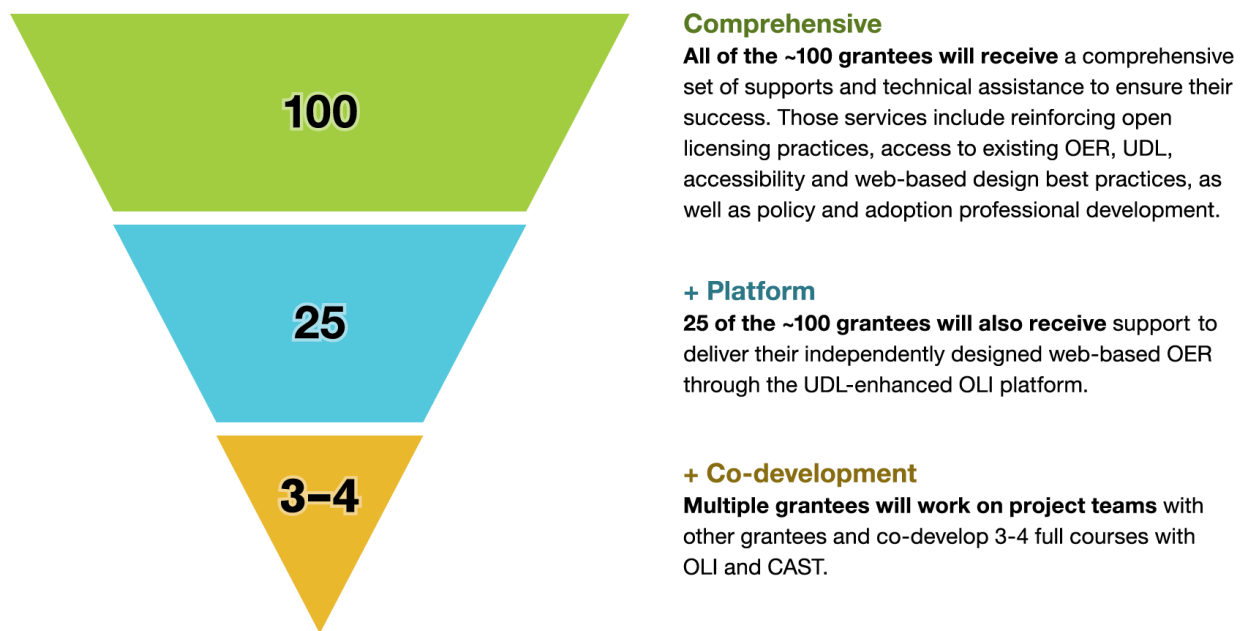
100

25

3–4

Comprehensive
All of the ~100 grantees will receive a comprehensive set of supports and technical assistance to ensure their success. Those services include reinforcing open licensing practices, access to existing OER, UDL, accessibility and web-based design best practices, as well as policy and adoption professional development.

+ Platform
25 of the ~100 grantees will also receive support to deliver their independently designed web-based OER through the UDL-enhanced OLI platform.

+ Co-development
Multiple grantees will work on project teams with other grantees and co-develop 3-4 full courses with OLI and CAST.